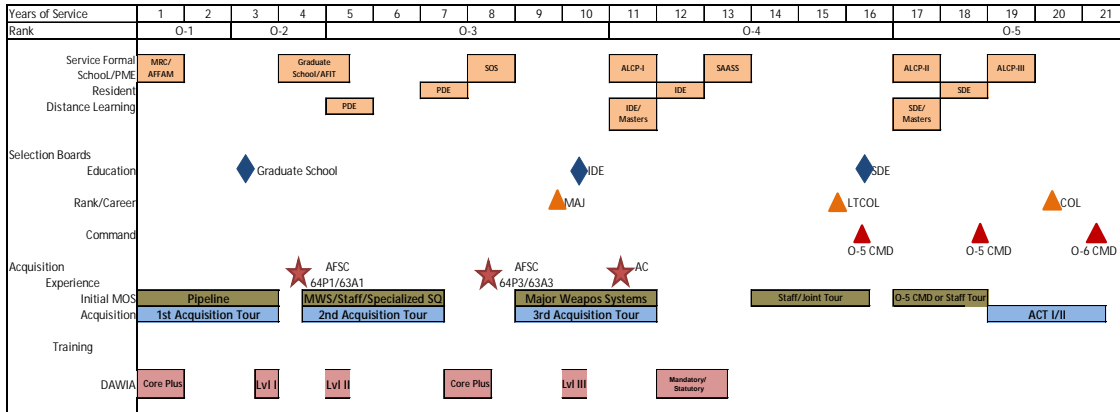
| Years of Service | 1 | 2 | 3 | 4 | 5 | 6 | 7 | 8 | 9 | 10 | 11 | 12 | 13 | 14 | 15 | 16 | 17 | 18 | 19 | 20 | 21 |
|---|---|---|---|---|---|---|---|---|---|---|---|---|---|---|---|---|---|---|---|---|---|
| Rank | O-1 | | O-2 | | O-3 | | | | | | O-4 | | | | | | O-5 | | | | |

Service Formal School/PME
Resident
Distance Learning

MRC/ AFFAM
Graduate School/AFIT
SOS
ALCP-I
SAASS
ALCP-II
ALCP-III
PDE
PDE
IDE
SDE
IDE/ Masters
SDE/ Masters

Selection Boards
Education
Graduate School
IDE
SDE

Rank/Career
MAJ
LTCOL
COL

Command
O-5 CMD
O-5 CMD
O-6 CMD

Acquisition
Experience
AFSC 64P1/63A1
AFSC 64P3/63A3
AC

Initial MOS
Acquisition
Pipeline
MWS/Staff/Specialized SQ
Major Weapos Systems
Staff/Joint Tour
O-5 CMD or Staff Tour
1st Acquisition Tour
2nd Acquisition Tour
3rd Acquisition Tour
ACT I/II

Training

DAWIA
Core Plus
Lvl I
Lvl II
Core Plus
Lvl III
Mandatory/ Statutory